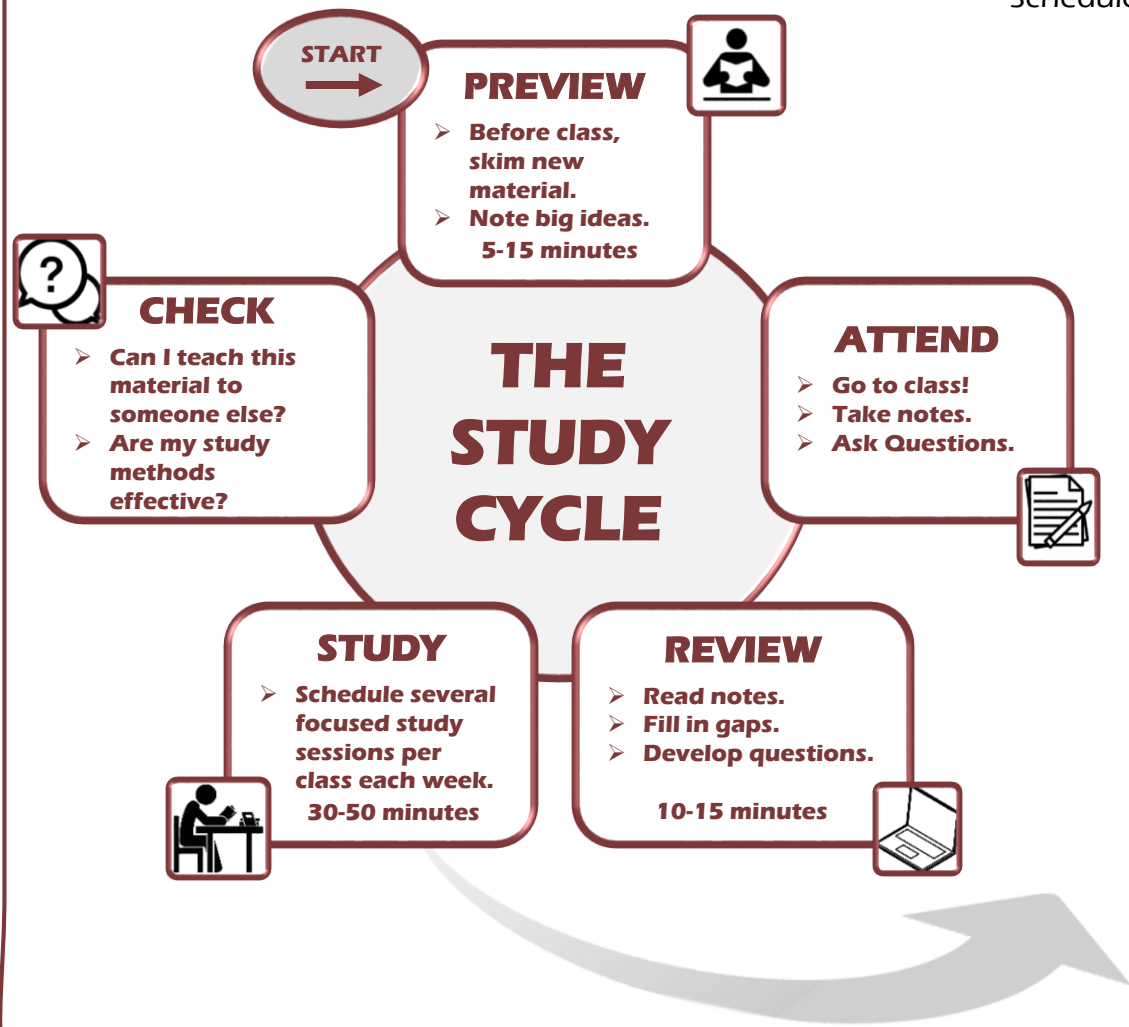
Schedule

START

PREVIEW
➢ Before class, skim new material.
➢ Note big ideas.
5-15 minutes

CHECK
➢ Can I teach this material to someone else?
➢ Are my study methods effective?

THE STUDY CYCLE

ATTEND
➢ Go to class!
➢ Take notes.
➢ Ask Questions.

STUDY
➢ Schedule several focused study sessions per class each week.
30-50 minutes

REVIEW
➢ Read notes.
➢ Fill in gaps.
➢ Develop questions.
10-15 minutes